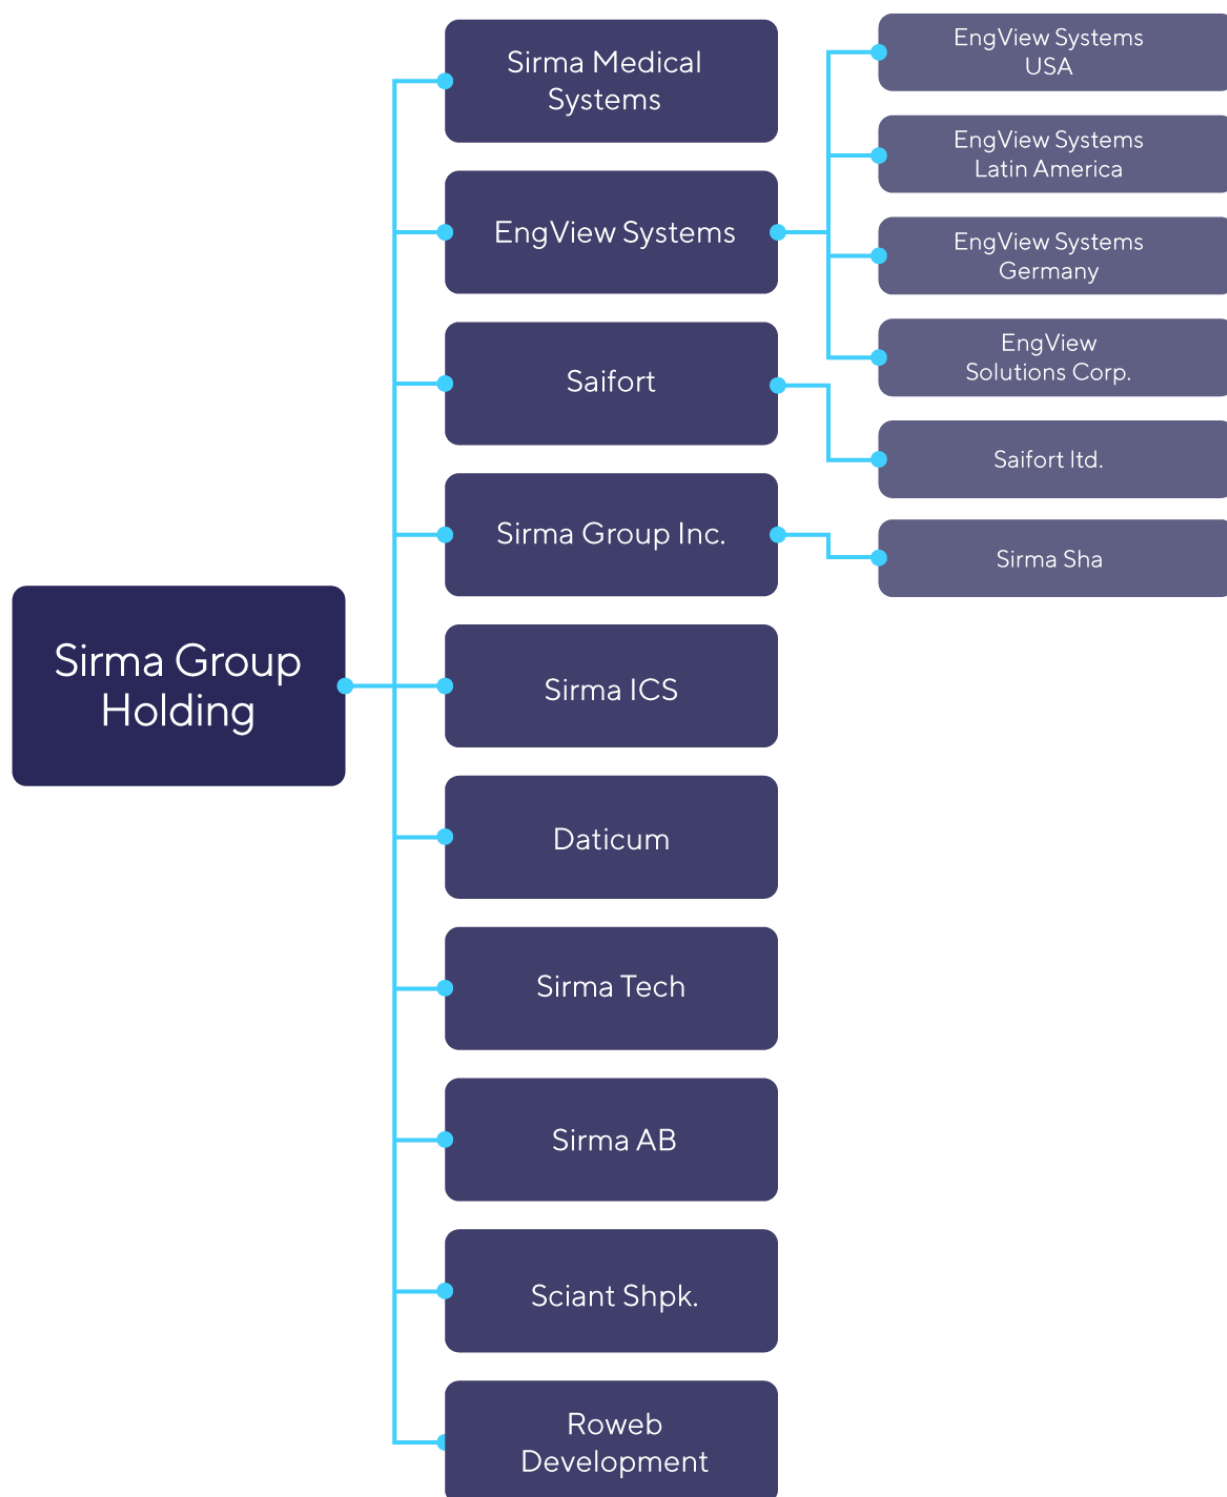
Sirma Group Holding

Sirma Medical Systems

EngView Systems

Saifort

Sirma Group Inc.

Sirma ICS

Daticum

Sirma Tech

Sirma AB

Sciant Shpk.

Roweb Development

EngView Systems USA

EngView Systems Latin America

EngView Systems Germany

EngView Solutions Corp.

Saifort ltd.

Sirma Sha